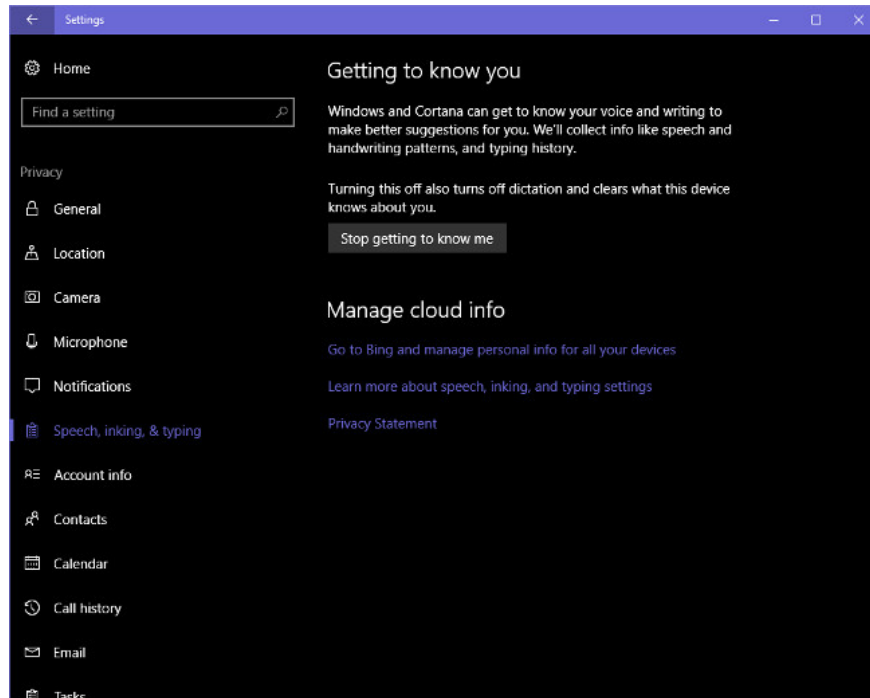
Settings

Home

Find a setting

Privacy

General

Location

Camera

Microphone

Notifications

Speech, inking, & typing

Account info

Contacts

Calendar

Call history

Email

Tasks

Getting to know you

Windows and Cortana can get to know your voice and writing to make better suggestions for you. We'll collect info like speech and handwriting patterns, and typing history.

Turning this off also turns off dictation and clears what this device knows about you.

Stop getting to know me

Manage cloud info

Go to Bing and manage personal info for all your devices

Learn more about speech, inking, and typing settings

Privacy Statement